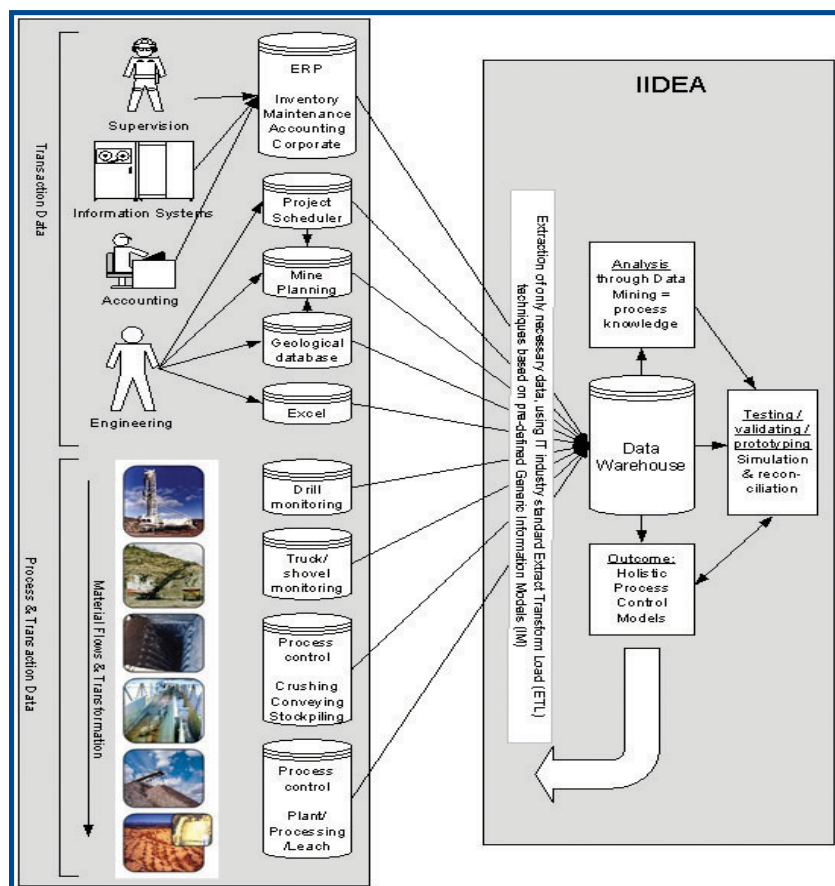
Transaction Data

Supervision

Information Systems

Accounting

Engineering

ERP

Inventory Maintenance Accounting Corporate

Project Scheduler

Mine Planning

Geological database

Excel

Process & Transaction Data

Material Flows & Transformation

Drill monitoring

Truck/ shovel monitoring

Process control

Crushing Conveying Stockpiling

Process control

Plant/ Processing /Leach

IIDEA

Extraction of only necessary data, using IT industry standard Extract Transform Load (ETL) techniques based on pre-defined Generic Information Models (IM)

Analysis through Data Mining = process knowledge

Data Warehouse

Testing / validating / prototyping Simulation & reconciliation

Outcome: Holistic Process Control Models